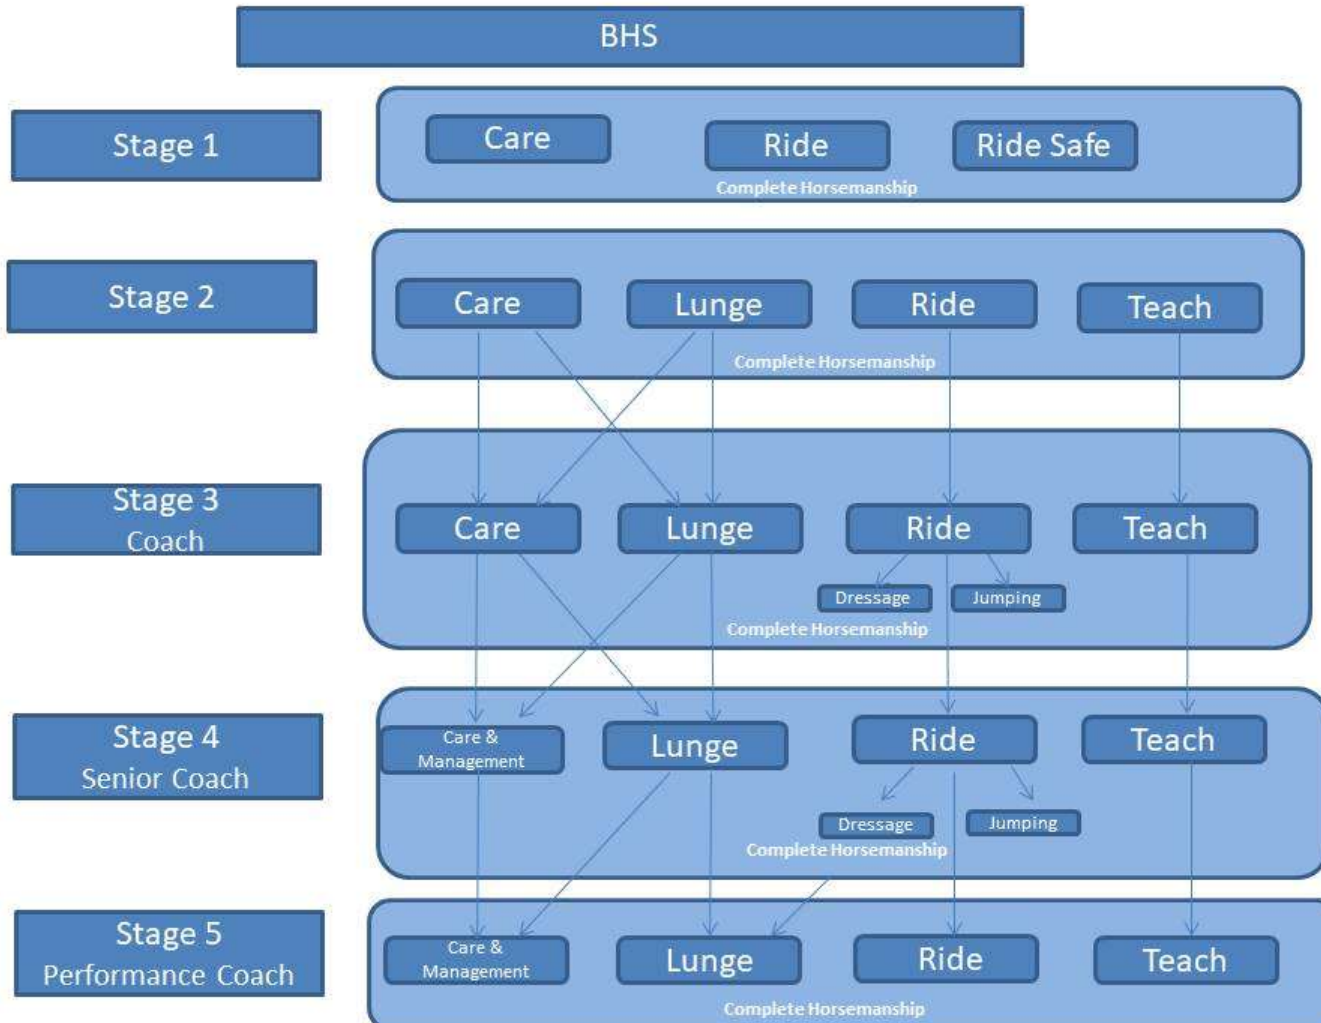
BHS

Stage 1

Care

Ride

Ride Safe

Complete Horsemanship

Stage 2

Care

Lunge

Ride

Teach

Complete Horsemanship

Stage 3
Coach

Care

Lunge

Ride

Teach

Dressage

Jumping

Complete Horsemanship

Stage 4
Senior Coach

Care & Management

Lunge

Ride

Teach

Dressage

Jumping

Complete Horsemanship

Stage 5
Performance Coach

Care & Management

Lunge

Ride

Teach

Complete Horsemanship